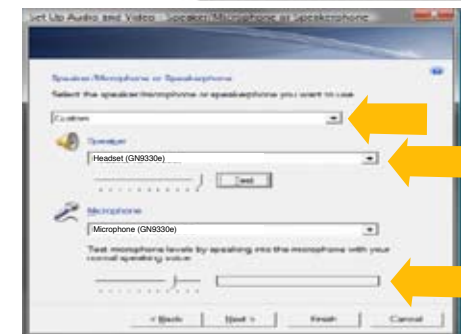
Set Up Audio and Video - Speaker/Microphone or Speakerphone

Speaker/Microphone or Speakerphone

Select the speaker/microphone or speakerphone you want to use

Custom

Speaker

Headset (GN9330e)

Test

Microphone

Microphone (GN9330e)

Test microphone levels by speaking into the microphone with your normal speaking voice:

< Back

Next >

Finish

Cancel